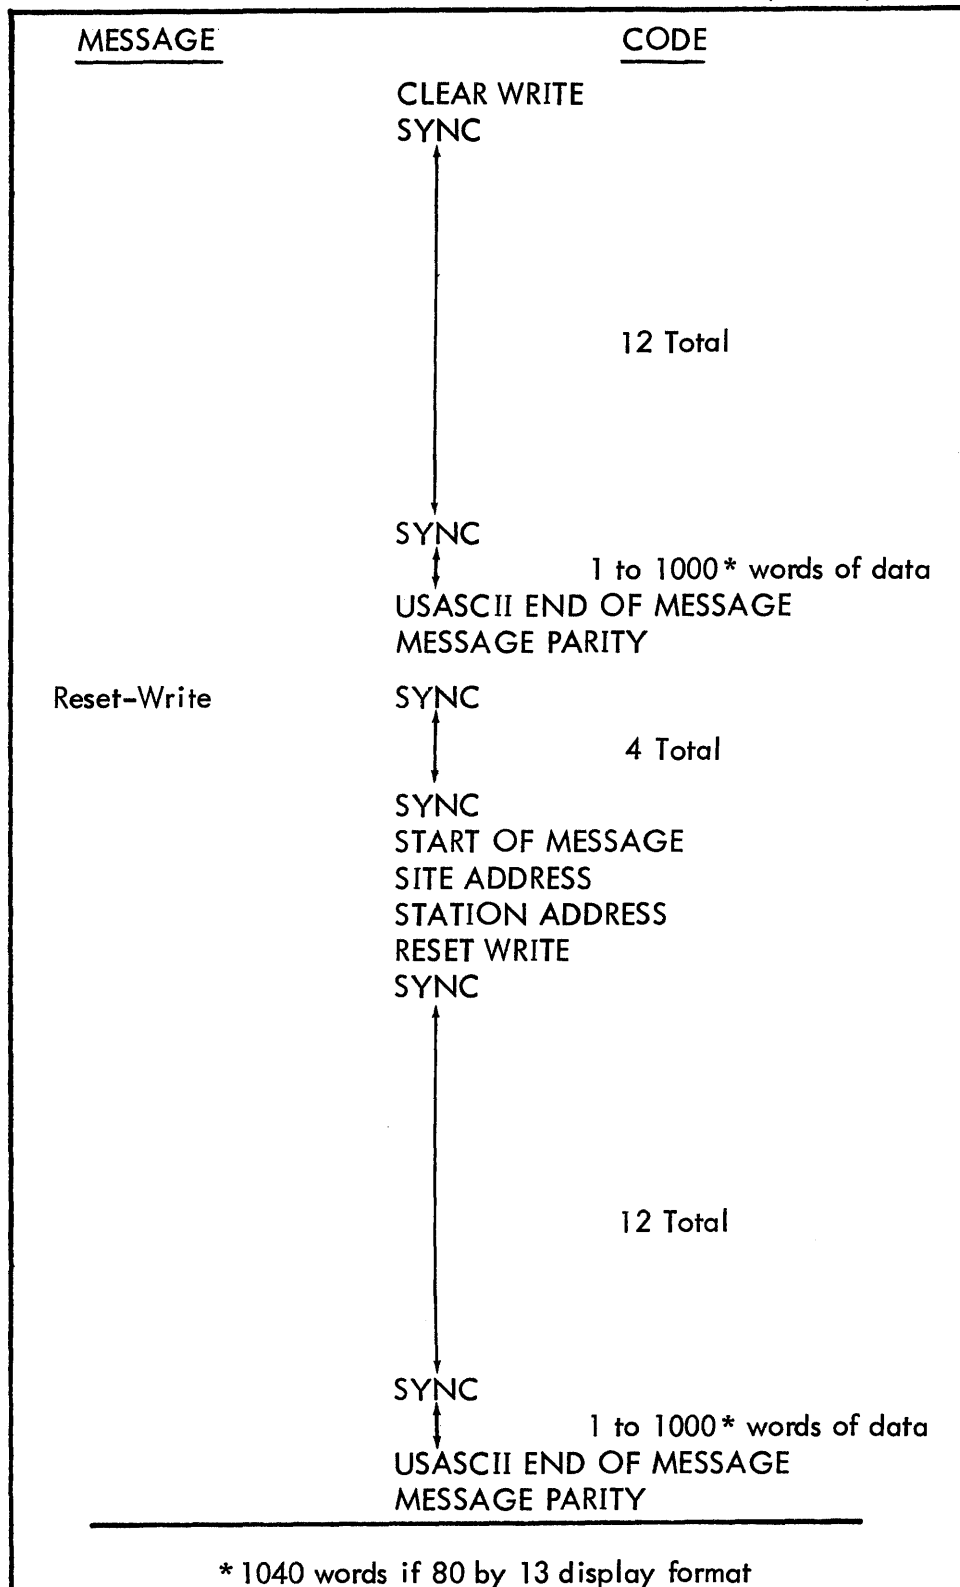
| MESSAGE | CODE |
|---|---|
| | CLEAR WRITE |
| | SYNC |
| | 12 Total |
| | SYNC |
| | 1 to 1000* words of data |
| | USASCII END OF MESSAGE |
| | MESSAGE PARITY |
| Reset-Write | SYNC |
| | 4 Total |
| | SYNC |
| | START OF MESSAGE |
| | SITE ADDRESS |
| | STATION ADDRESS |
| | RESET WRITE |
| | SYNC |
| | 12 Total |
| | SYNC |
| | 1 to 1000* words of data |
| | USASCII END OF MESSAGE |
| | MESSAGE PARITY |

* 1040 words if 80 by 13 display format